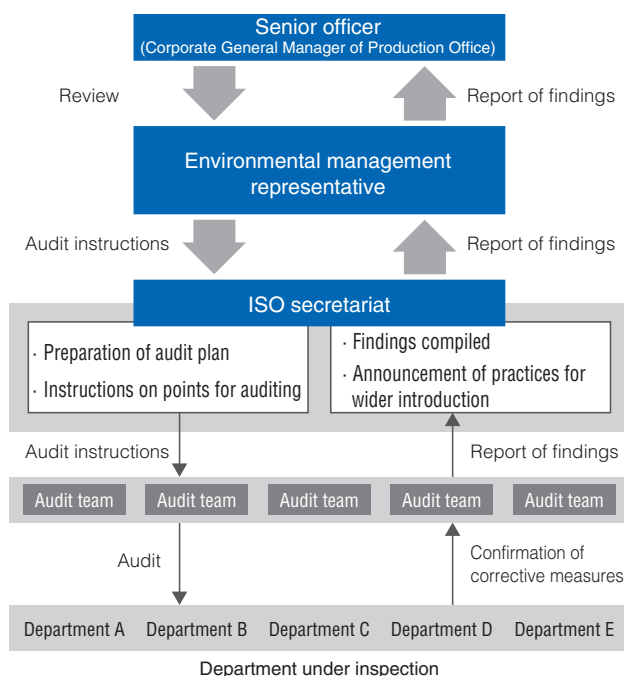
Senior officer
(Corporate General Manager of Production Office)

Review

Report of findings

Environmental management representative

Audit instructions

Report of findings

ISO secretariat

· Preparation of audit plan
· Instructions on points for auditing

· Findings compiled
· Announcement of practices for wider introduction

Audit instructions

Report of findings

Audit team
Audit team
Audit team
Audit team
Audit team

Audit

Confirmation of corrective measures

Department A
Department B
Department C
Department D
Department E

Department under inspection